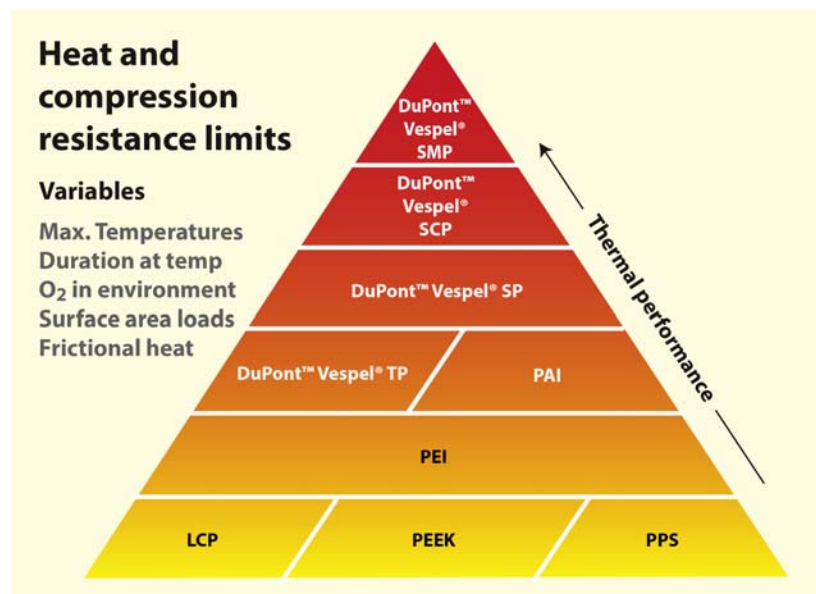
Heat and compression resistance limits

Variables

Max. Temperatures
Duration at temp
$O_2$ in environment
Surface area loads
Frictional heat

DuPont™ Vespel® SMP

DuPont™ Vespel® SCP

DuPont™ Vespel® SP

DuPont™ Vespel® TP

PAI

PEI

LCP

PEEK

PPS

Thermal performance